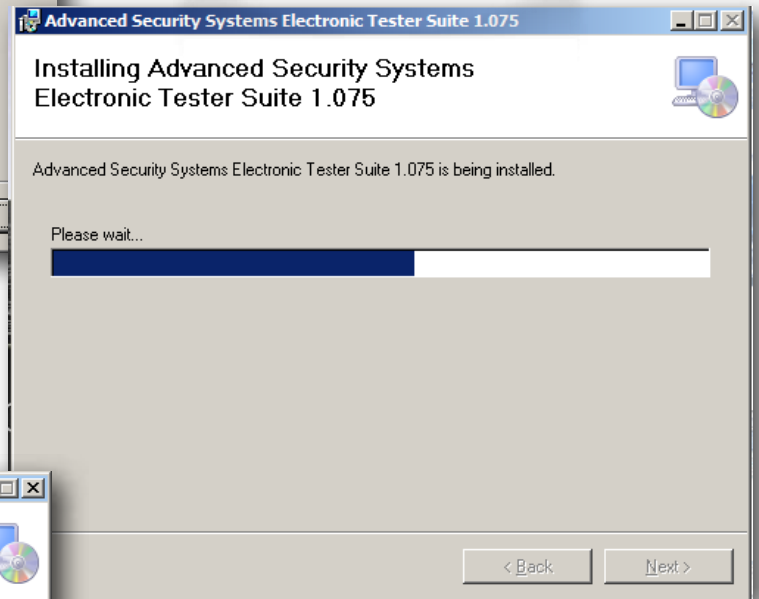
Advanced Security Systems Electronic Tester Suite 1.075

Installing Advanced Security Systems Electronic Tester Suite 1.075

Advanced Security Systems Electronic Tester Suite 1.075 is being installed.

Please wait...

< Back

Next >